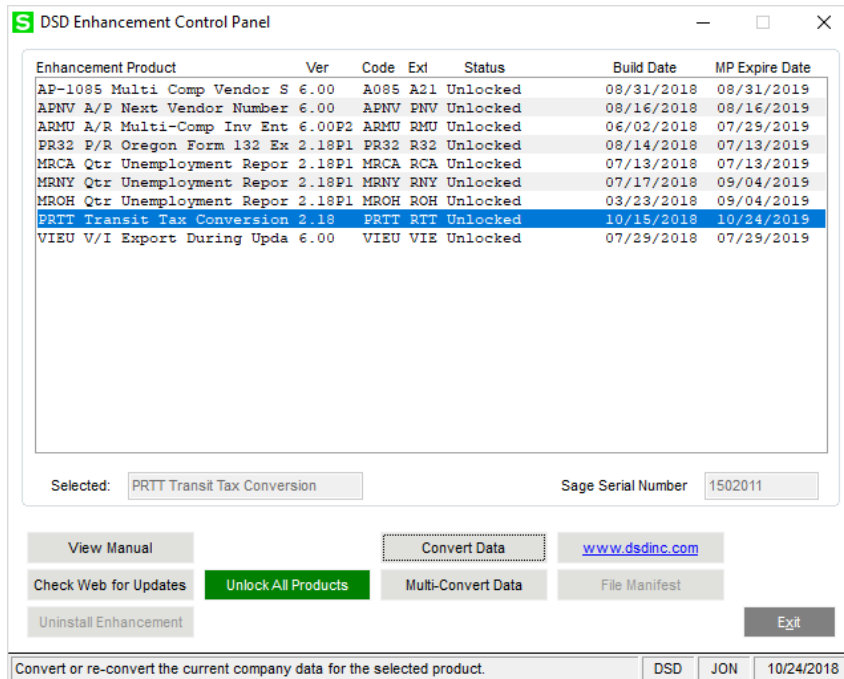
S DSD Enhancement Control Panel

| Enhancement Product | Ver | Code | Ext | Status | Build Date | MP Expire Date |
|---|---|---|---|---|---|---|
| AP-1085 Multi Comp Vendor S | 6.00 | A085 | A21 | Unlocked | 08/31/2018 | 08/31/2019 |
| APNV A/P Next Vendor Number | 6.00 | APNV | PNV | Unlocked | 08/16/2018 | 08/16/2019 |
| ARMU A/R Multi-Comp Inv Ent | 6.00P2 | ARMU | RMU | Unlocked | 06/02/2018 | 07/29/2019 |
| PR32 P/R Oregon Form 132 Ex | 2.18P1 | PR32 | R32 | Unlocked | 08/14/2018 | 07/13/2019 |
| MRCA Qtr Unemployment Repor | 2.18P1 | MRCA | RCA | Unlocked | 07/13/2018 | 07/13/2019 |
| MRNY Qtr Unemployment Repor | 2.18P1 | MRNY | RNY | Unlocked | 07/17/2018 | 09/04/2019 |
| MROH Qtr Unemployment Repor | 2.18P1 | MROH | ROH | Unlocked | 03/23/2018 | 09/04/2019 |
| PRTT Transit Tax Conversion | 2.18 | PRTT | RTT | Unlocked | 10/15/2018 | 10/24/2019 |
| VIEU V/I Export During Upda | 6.00 | VIEU | VIE | Unlocked | 07/29/2018 | 07/29/2019 |

Selected: PRTT Transit Tax Conversion

Sage Serial Number 1502011

View Manual
Convert Data
www.dsdinc.com
Check Web for Updates
Unlock All Products
Multi-Convert Data
File Manifest
Uninstall Enhancement
Exit

Convert or re-convert the current company data for the selected product. DSD JON 10/24/2018